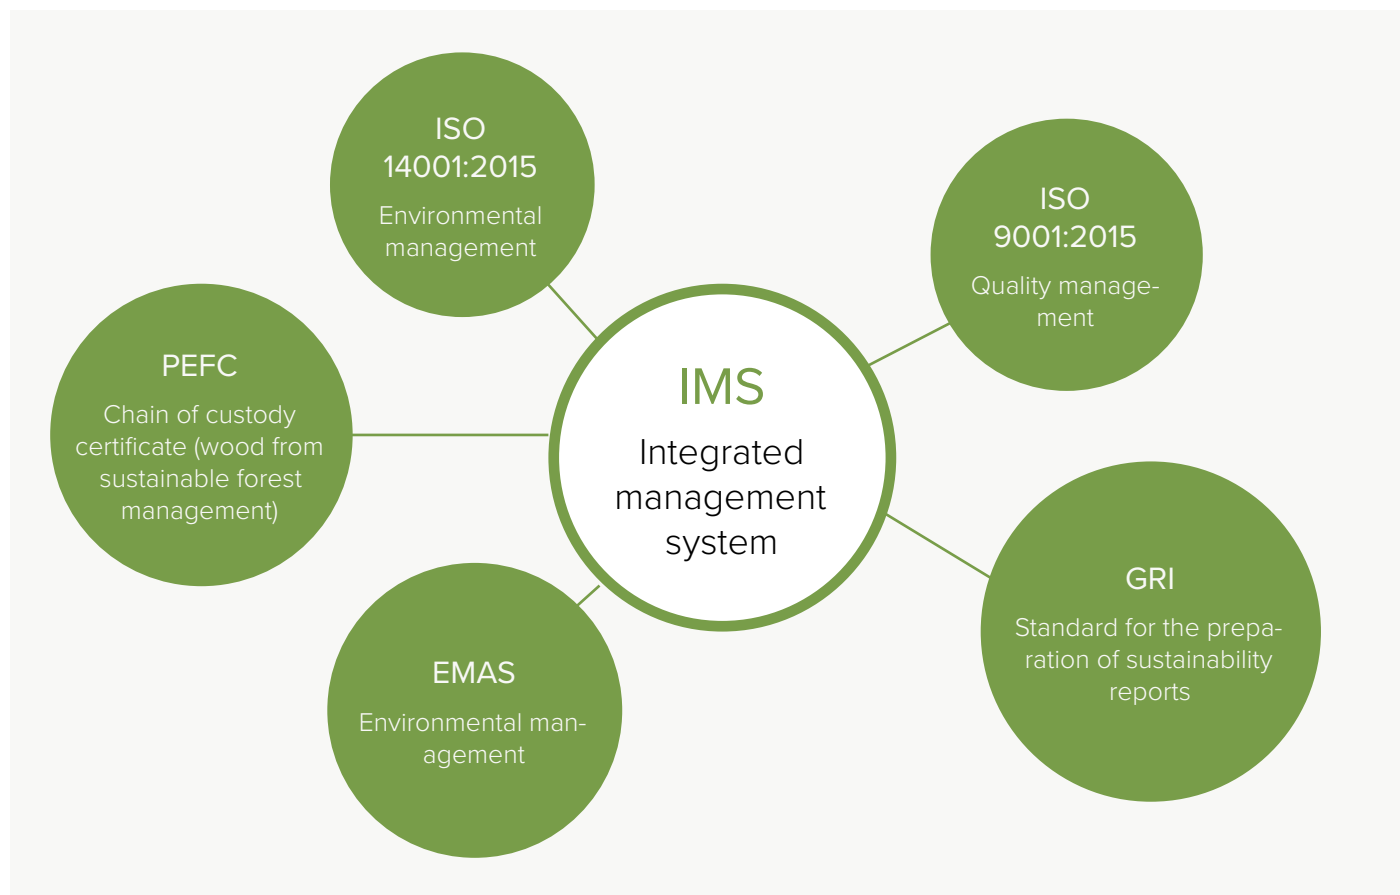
ISO
14001:2015
Environmental management

ISO
9001:2015
Quality management

PEFC
Chain of custody certificate (wood from sustainable forest management)

IMS
Integrated management system

GRI
Standard for the preparation of sustainability reports

EMAS
Environmental management